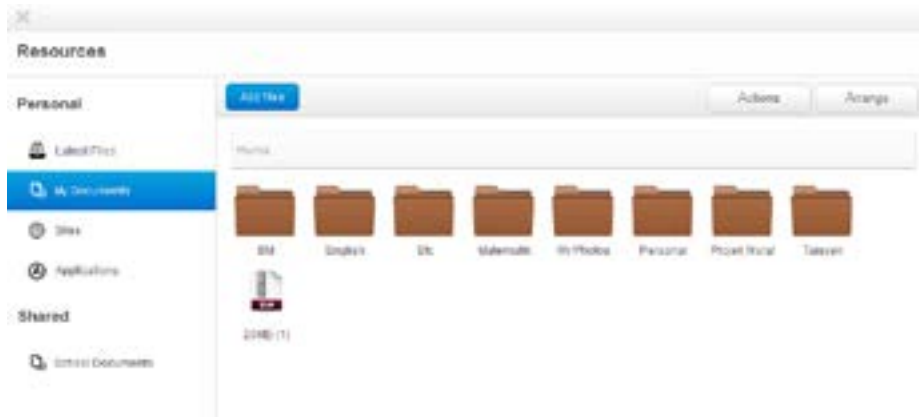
Resources

Personal

Latest Files

My Documents

Sites

Applications

Shared

School Documents

Add files

Actions

Arrange

Home

BM

English

Etc

Matematik

My Photos

Personal

Project Rural

Talesen

PDF

2ΩMB (1)